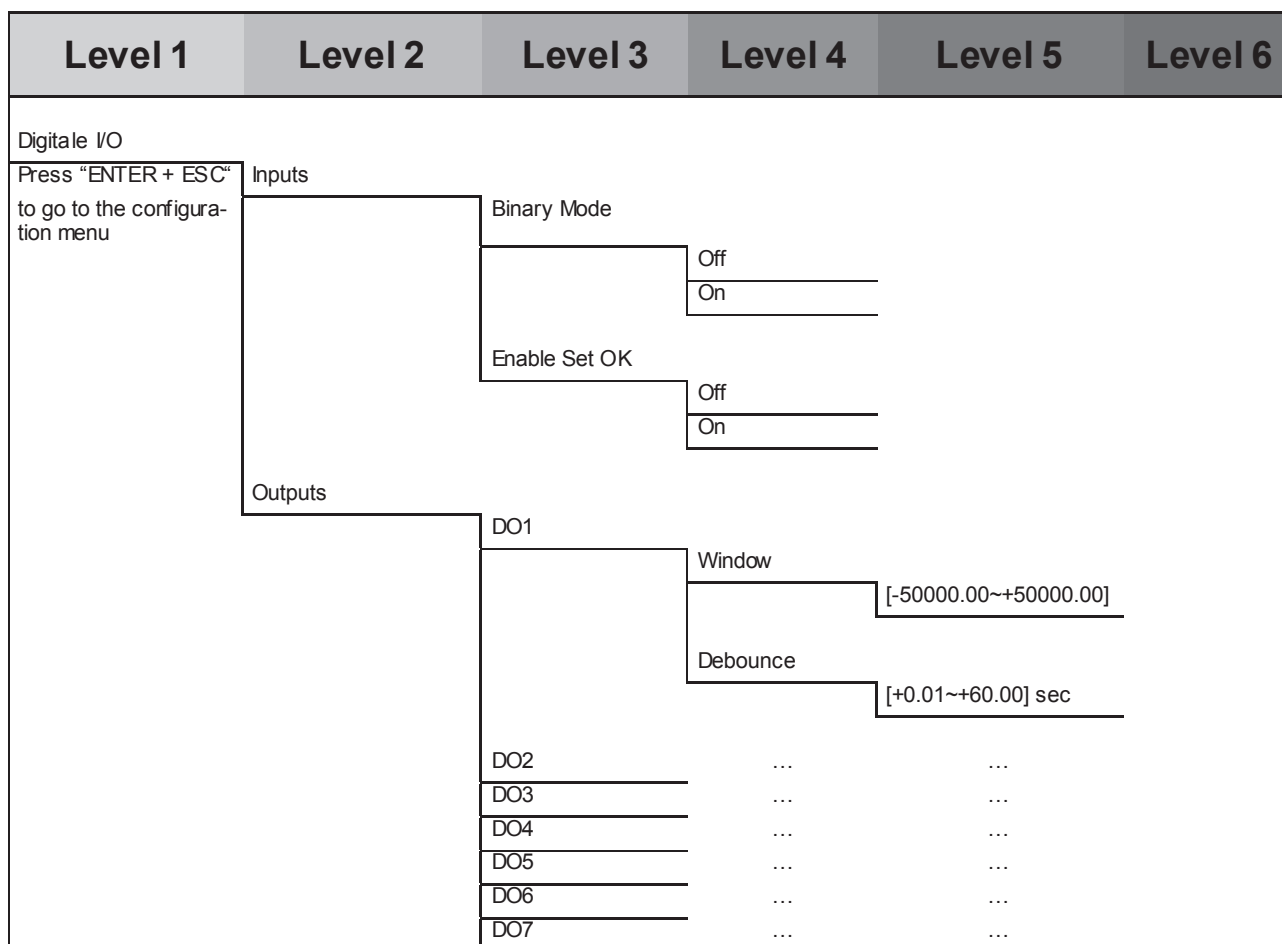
Level 1 Level 2 Level 3 Level 4 Level 5 Level 6

Digitale I/O

Press “ENTER + ESC“ to go to the configuration menu

Inputs

Binary Mode

Off

On

Enable Set OK

Off

On

Outputs

DO1

Window

[-50000.00~+50000.00]

Debounce

[+0.01~+60.00] sec

DO2 … …

DO3 … …

DO4 … …

DO5 … …

DO6 … …

DO7 … …